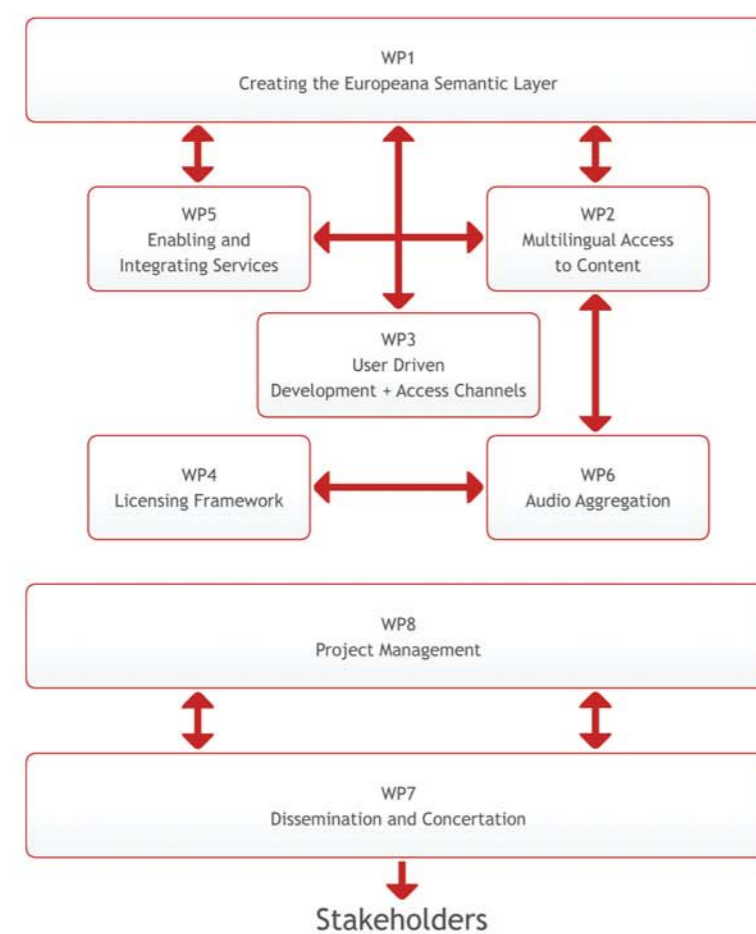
WP1
Creating the Europeana Semantic Layer

WP5
Enabling and Integrating Services

WP2
Multilingual Access to Content

WP3
User Driven
Development + Access Channels

WP4
Licensing Framework

WP6
Audio Aggregation

WP8
Project Management

WP7
Dissemination and Concertation

Stakeholders